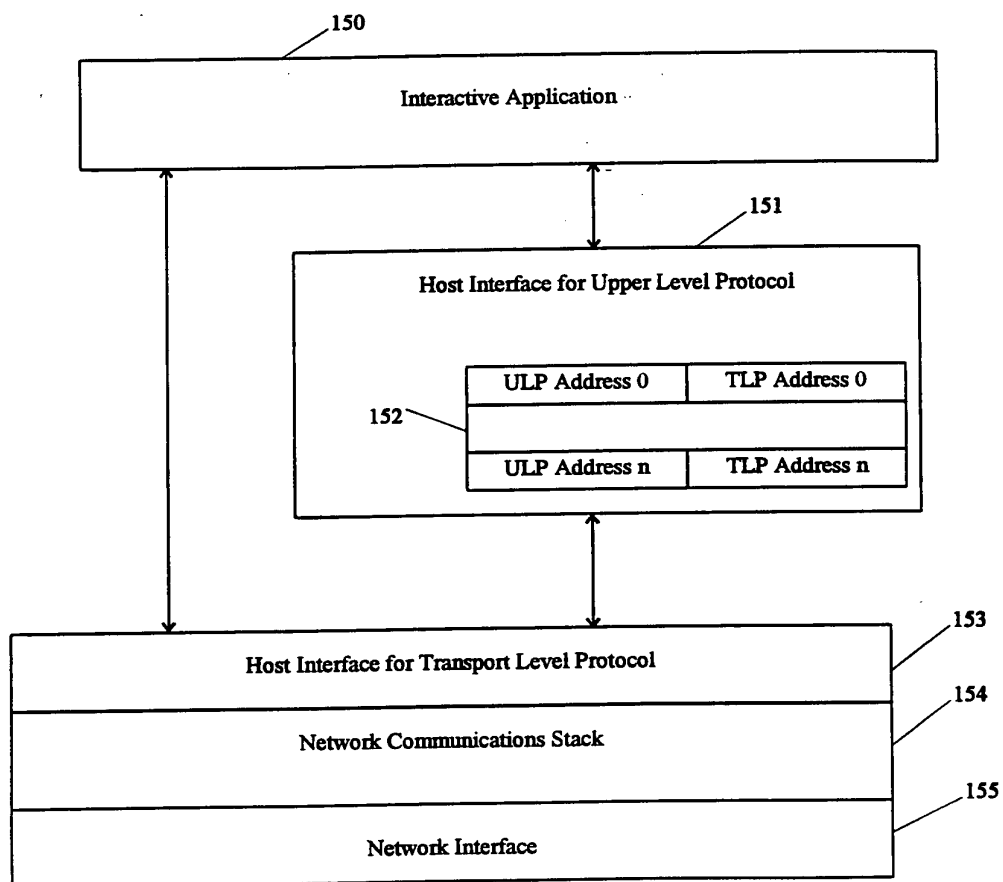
150

Interactive Application

151

Host Interface for Upper Level Protocol

| ULP Address 0 | TLP Address 0 |
|---|---|
| | |
| ULP Address n | TLP Address n |

152

153

Host Interface for Transport Level Protocol

154

Network Communications Stack

155

Network Interface